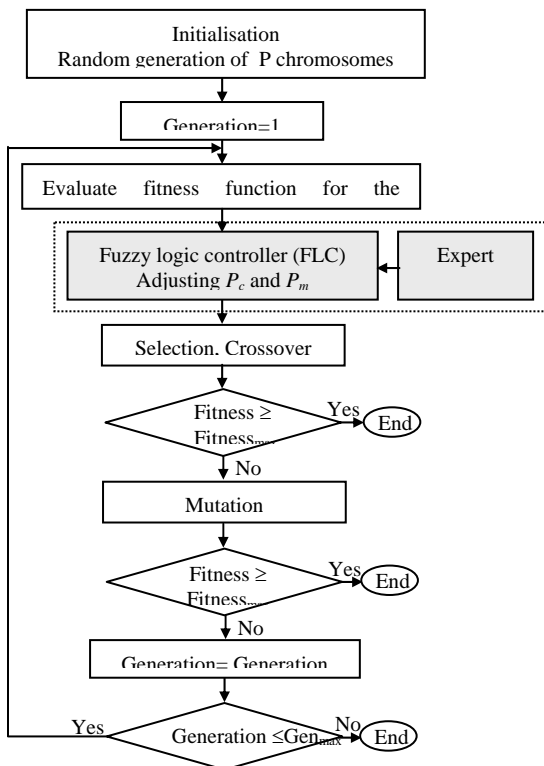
Initialisation
Random generation of P chromosomes

Generation=1

Evaluate fitness function for the

Fuzzy logic controller (FLC)
Adjusting $P_c$ and $P_m$

Expert

Selection. Crossover

Fitness ≥ Fitness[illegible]

Yes

End

No

Mutation

Fitness ≥ Fitness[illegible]

Yes

End

No

Generation= Generation

Yes

Generation ≤Gen$_{max}$

No

End